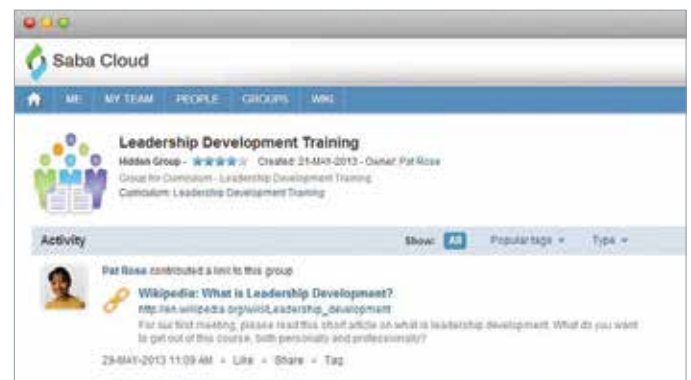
Saba Cloud

ME MY TEAM PEOPLE GROUPS WIKI

Leadership Development Training

Hidden Group - Created: 21-MAY-2013 - Owner: Pat Rose

Group for Curriculum - Leadership Development Training

Curriculum: Leadership Development Training

Activity

Show: All Popular tags ▾ Type ▾

Pat Rose contributed a link to this group

Wikipedia: What is Leadership Development?

http://en.wikipedia.org/wiki/Leadership_development

For our first meeting, please read this short article on what is leadership development. What do you want to get out of this course, both personally and professionally?

29-MAY-2013 11:09 AM • Like • Share • Tag